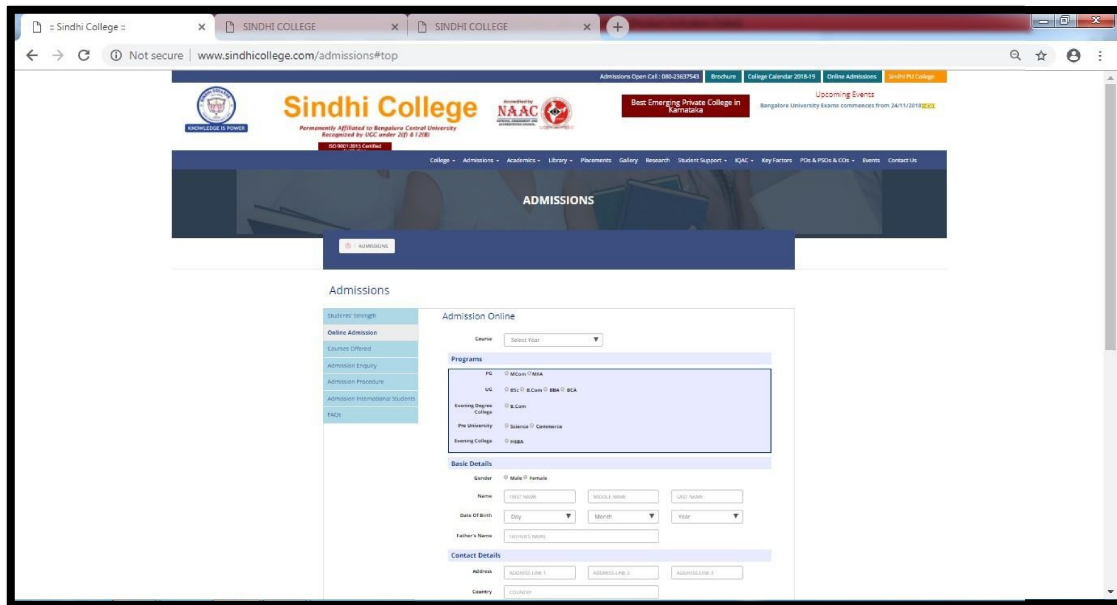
:: Sindhi College :: × SINDHI COLLEGE × SINDHI COLLEGE ×

Not secure | www.sindhicollege.com/admissions#top

Admissions Open Call : 080-23637543 Brochure College Calendar 2018-19 Online Admissions Sindhi PU College

KNOWLEDGE IS POWER

Sindhi College

Permanently Affiliated to Bangalore Central University
Recognized by UGC under 2(f) & 12(B)

ISO 9001:2015 Certified

Accredited by NAAC

Best Emerging Private College in Karnataka

Upcoming Events
Bangalore University Exams commences from 24/11/2018

College Academics Admissions Library Placements Gallery Research Student Support IQAC Key Factors POs & PSOs & COs Events Contact Us

ADMISSIONS

ADMISSIONS

Admissions

Students' Strength
Online Admission
Courses Offered
Admission Enquiry
Admission Procedure
Admission International Students
FAQs

Admission Online

Course Select Year

Programs

PG MCom MBA

UG BSc B.Com BBA BCA

Evening Degree College B.Com

Pre University Science Commerce

Evening College PSBA

Basic Details

Gender Male Female

Name FIRST NAME MIDDLE NAME LAST NAME

Date Of Birth Day Month Year

Father's Name FATHERS NAME

Contact Details

Address ADDRESS LINE 1 ADDRESS LINE 2 ADDRESS LINE 3

Country COUNTRY